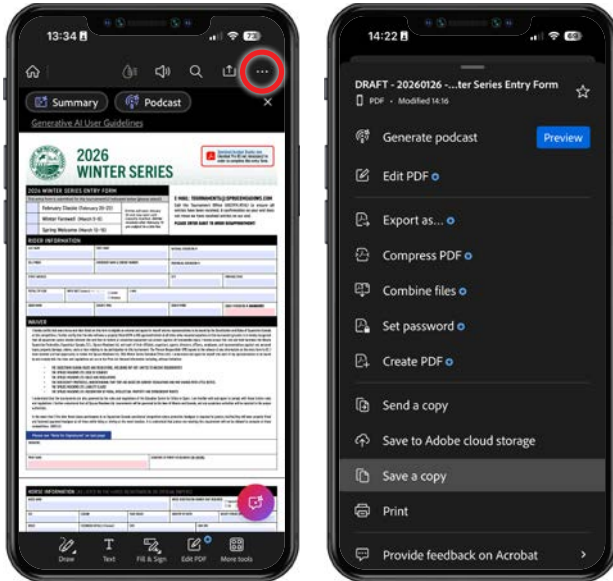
13:34

Summary

Podcast

Generative AI User Guidelines

2026 WINTER SERIES

2026 WINTER SERIES ENTRY FORM

February Classic (February 20-22)

Spring Welcome (March 13-15)

RIDER INFORMATION

WAIVER

HORSE INFORMATION

Draw

Text

Fill & Sign

Edit PDF

More tools

14:22

DRAFT - 20260126 -...ter Series Entry Form

PDF • Modified 14:16

Generate podcast

Preview

Edit PDF

Export as...

Compress PDF

Combine files

Set password

Create PDF

Send a copy

Save to Adobe cloud storage

Save a copy

Print

Provide feedback on Acrobat